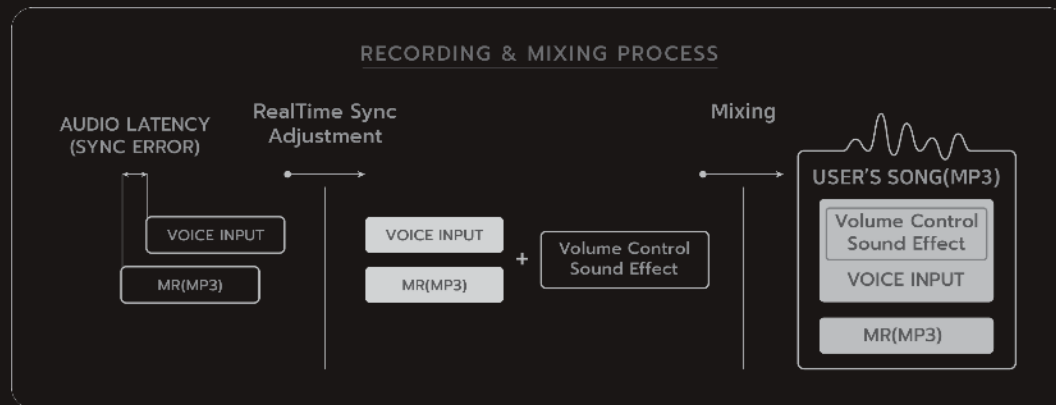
RECORDING & MIXING PROCESS

AUDIO LATENCY (SYNC ERROR)

VOICE INPUT

MR(MP3)

RealTime Sync Adjustment

VOICE INPUT

MR(MP3)

+

Volume Control Sound Effect

Mixing

USER'S SONG(MP3)

Volume Control Sound Effect

VOICE INPUT

MR(MP3)